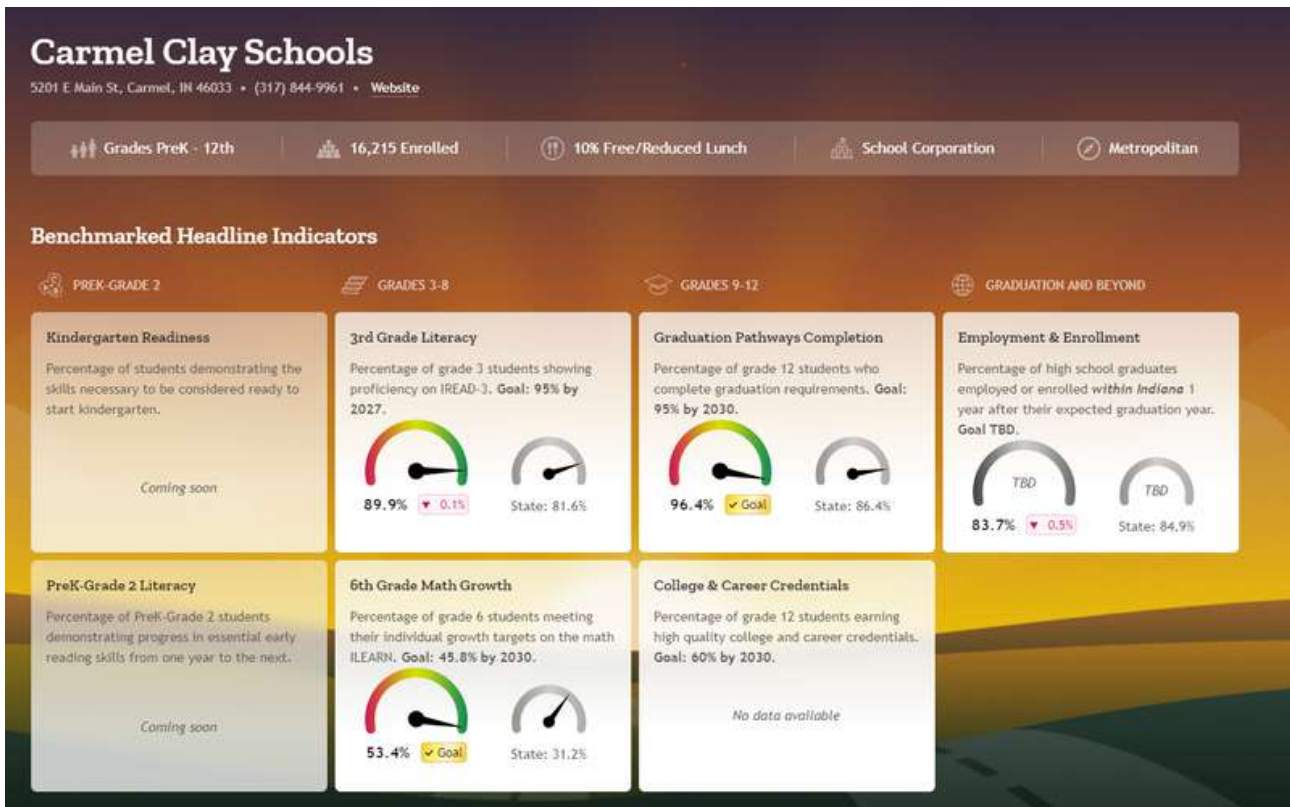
Carmel Clay Schools
5201 E Main St, Carmel, IN 46033 • (317) 844-9961 • Website

Grades PreK - 12th | 16,215 Enrolled | 10% Free/Reduced Lunch | School Corporation | Metropolitan

Benchmarked Headline Indicators

PREK-GRADE 2

GRADES 3-8

GRADES 9-12

GRADUATION AND BEYOND

Kindergarten Readiness
Percentage of students demonstrating the skills necessary to be considered ready to start kindergarten.
Coming soon

3rd Grade Literacy
Percentage of grade 3 students showing proficiency on IREAD-3. Goal: 95% by 2027.
89.9% ▼ 0.1%
State: 81.6%

Graduation Pathways Completion
Percentage of grade 12 students who complete graduation requirements. Goal: 95% by 2030.
96.4% ✓ Goal
State: 86.4%

Employment & Enrollment
Percentage of high school graduates employed or enrolled within Indiana 1 year after their expected graduation year. Goal TBD.
TBD
83.7% ▼ 0.5%
TBD
State: 84.9%

PreK-Grade 2 Literacy
Percentage of PreK-Grade 2 students demonstrating progress in essential early reading skills from one year to the next.
Coming soon

6th Grade Math Growth
Percentage of grade 6 students meeting their individual growth targets on the math ILEARN. Goal: 45.8% by 2030.
53.4% ✓ Goal
State: 31.2%

College & Career Credentials
Percentage of grade 12 students earning high quality college and career credentials. Goal: 60% by 2030.
No data available